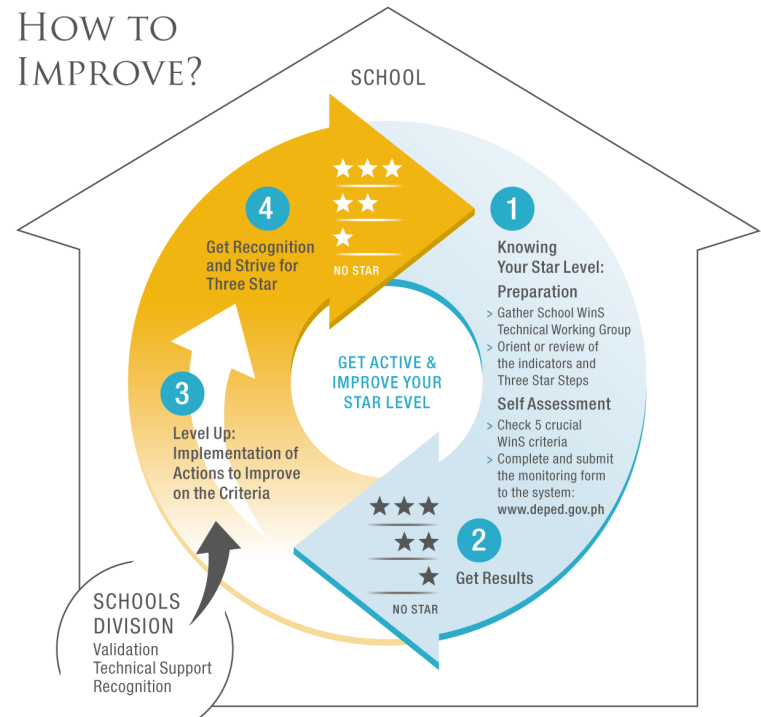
How to Improve?

SCHOOL

4
Get Recognition and Strive for Three Star

★★★
★★
★
NO STAR

1
Knowing Your Star Level:
Preparation
> Gather School WinS Technical Working Group
> Orient or review of the indicators and Three Star Steps
Self Assessment
> Check 5 crucial WinS criteria
> Complete and submit the monitoring form to the system: www.deped.gov.ph

GET ACTIVE & IMPROVE YOUR STAR LEVEL

3
Level Up: Implementation of Actions to Improve on the Criteria

★★★
★★
★
NO STAR

2
Get Results

SCHOOLS DIVISION
Validation
Technical Support
Recognition